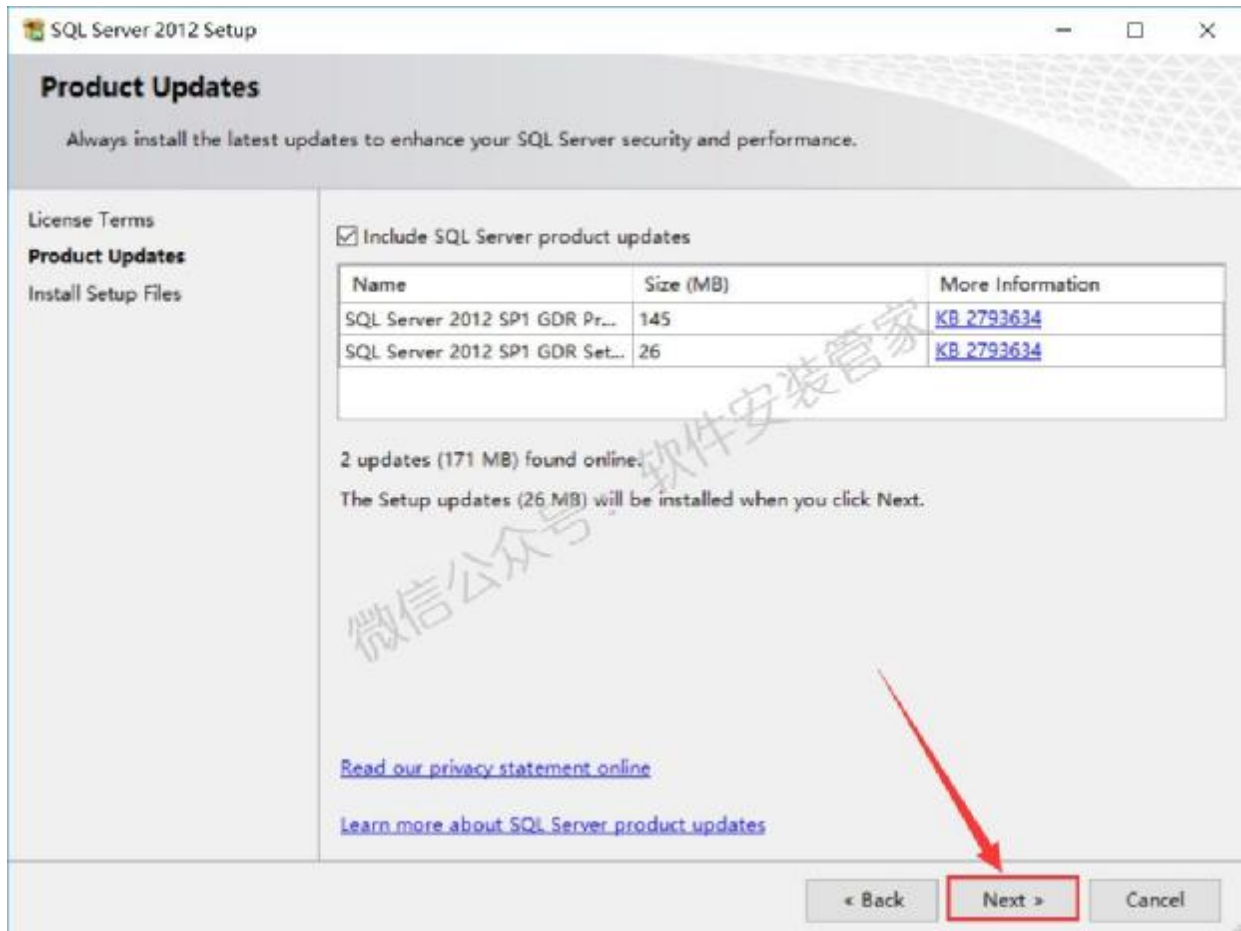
SQL Server 2012 Setup

Product Updates

Always install the latest updates to enhance your SQL Server security and performance.

License Terms
Product Updates
Install Setup Files

☑ Include SQL Server product updates

| Name | Size (MB) | More Information |
|---|---|---|
| SQL Server 2012 SP1 GDR Pr... | 145 | KB 2793634 |
| SQL Server 2012 SP1 GDR Set... | 26 | KB 2793634 |

2 updates (171 MB) found online.

The Setup updates (26 MB) will be installed when you click Next.

微信公众号：软件安装管家

Read our privacy statement online

Learn more about SQL Server product updates

« Back
Next »
Cancel